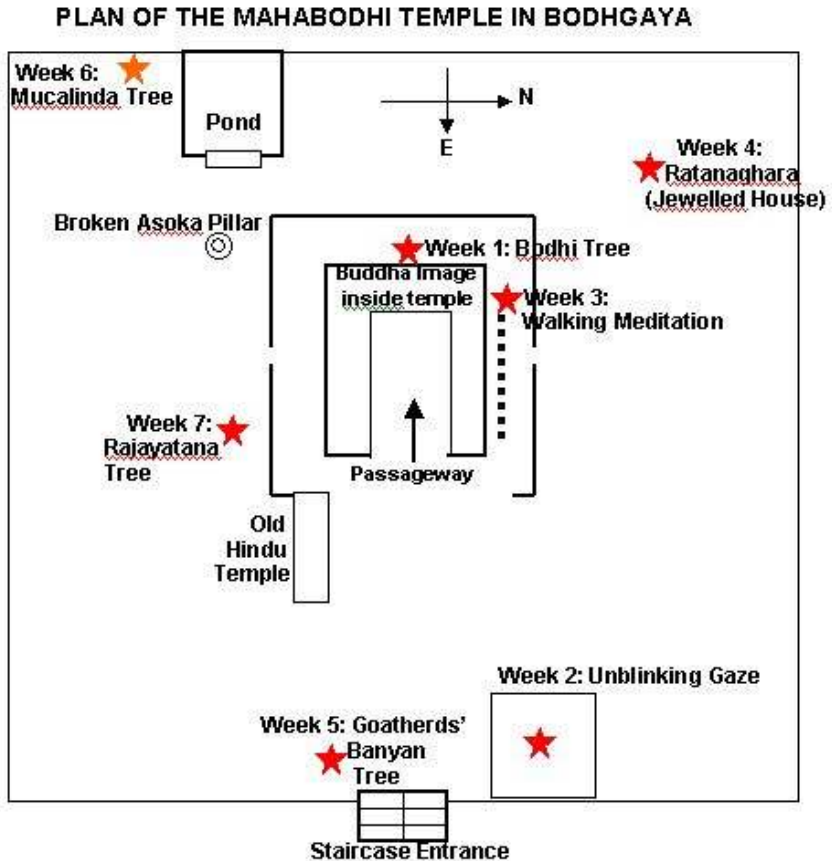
PLAN OF THE MAHABODHI TEMPLE IN BODHGAYA

Week 6: Mucalinda Tree

Pond

N

E

Week 4: Ratanaghara (Jewelled House)

Broken Asoka Pillar

Week 1: Bodhi Tree

Buddha Image inside temple

Week 3: Walking Meditation

Week 7: Rajayatana Tree

Passageway

Old Hindu Temple

Week 2: Unblinking Gaze

Week 5: Goatherds' Banyan Tree

Staircase Entrance